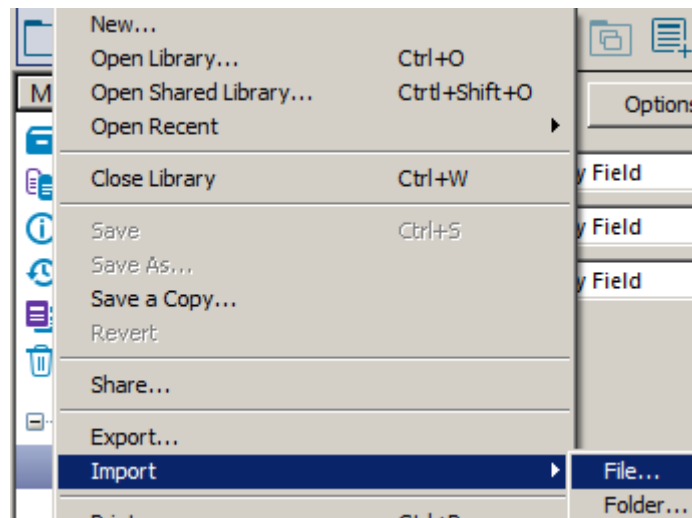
New...
Open Library... Ctrl+O
Open Shared Library... Crtl+Shift+O
Open Recent
Close Library Ctrl+W
Save Ctrl+S
Save As...
Save a Copy...
Revert
Share...
Export...
Import
File...
Folder...
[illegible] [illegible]

M
Options
y Field
y Field
y Field